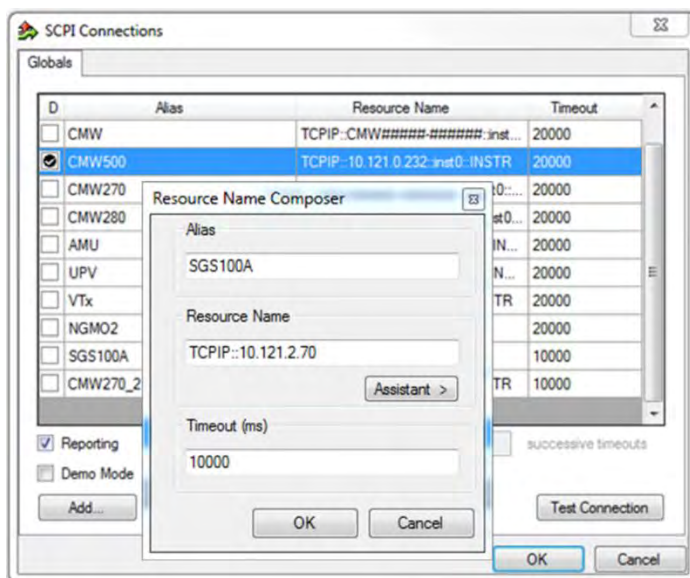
SCPI Connections

Globals

| D | Alias | Resource Name | Timeout |
|---|---|---|---|
| | CMW | TCPIP::CMW######-######::inst... | 20000 |
| | CMW500 | TCPIP::10.121.0.232::inst0::INSTR | 20000 |
| | CMW270 | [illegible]0::... | 20000 |
| | CMW280 | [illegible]st0... | 20000 |
| | AMU | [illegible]IN... | 20000 |
| | UPV | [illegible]N... | 20000 |
| | VTx | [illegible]TR | 20000 |
| | NGMO2 | | 20000 |
| | SGS100A | | 10000 |
| | CMW270_2 | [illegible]TR | 10000 |

Reporting

Demo Mode

Add...

successive timeouts

Test Connection

OK

Cancel

Resource Name Composer

Alias

SGS100A

Resource Name

TCPIP::10.121.2.70

Assistant >

Timeout (ms)

10000

OK

Cancel